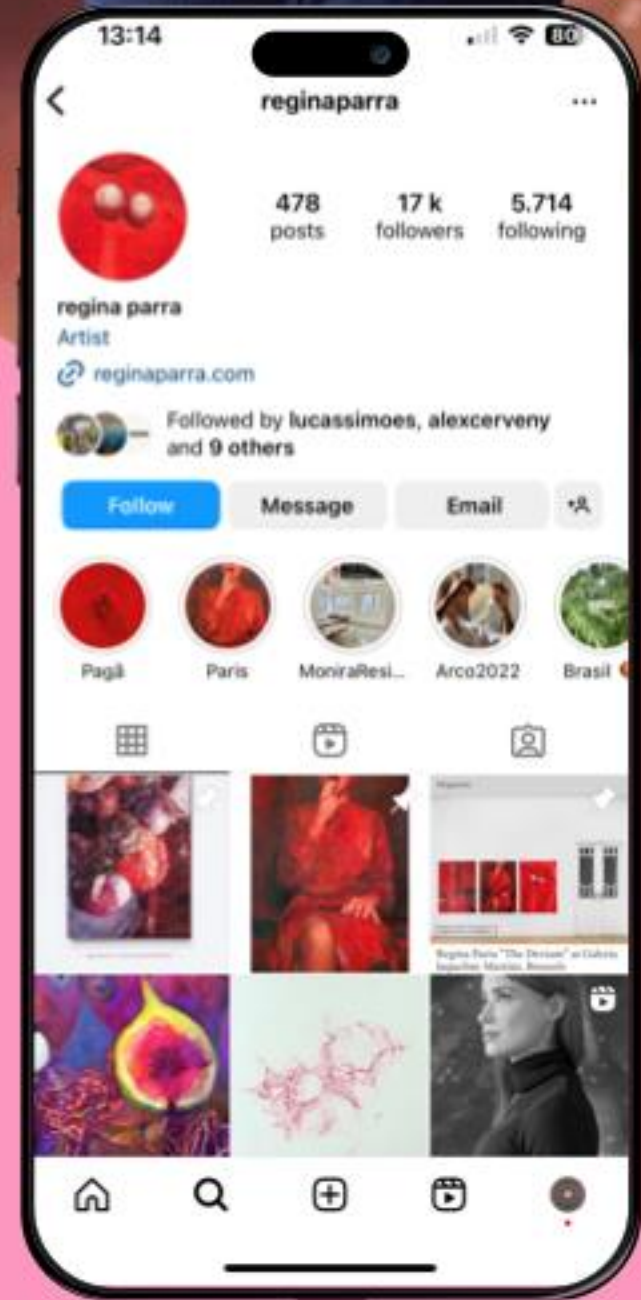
13:14

80

reginaparra

478 posts

17 k followers

5.714 following

regina parra

Artist

reginaparra.com

Followed by lucassimoes, alexcerveny and 9 others

Follow

Message

Email

Pagã

Paris

MoniraResi...

Arco2022

Brasil

Regina Parra "The Devotee" at Galeria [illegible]